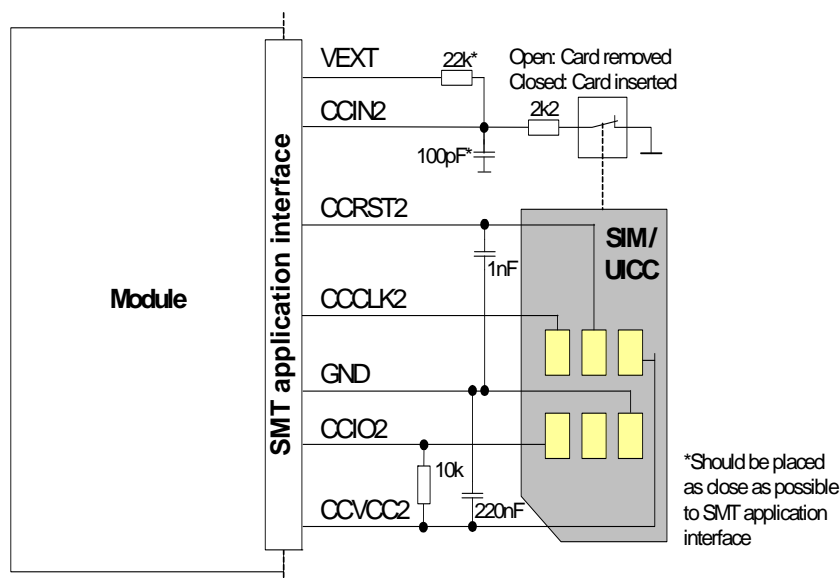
Module

SMT application interface

VEXT

22k*

Open: Card removed
Closed: Card inserted

CCIN2

2k2

100pF*

CCRST2

SIM/
UICC

1nF

CCCLK2

GND

CCIO2

10k

CCVCC2

220nF

*Should be placed as close as possible to SMT application interface